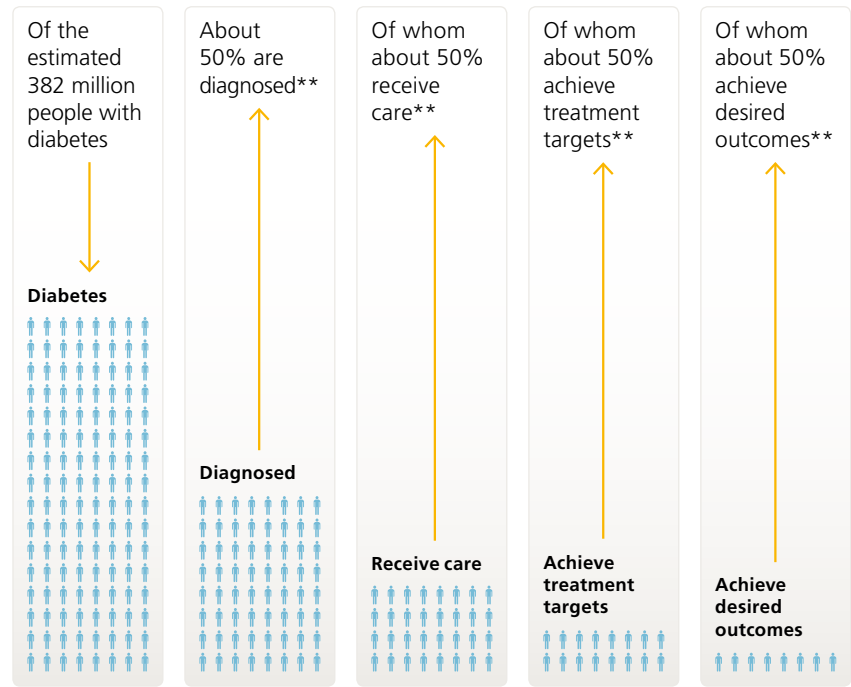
Of the estimated 382 million people with diabetes

Diabetes

About 50% are diagnosed**

Diagnosed

Of whom about 50% receive care**

Receive care

Of whom about 50% achieve treatment targets**

Achieve treatment targets

Of whom about 50% achieve desired outcomes**

Achieve desired outcomes